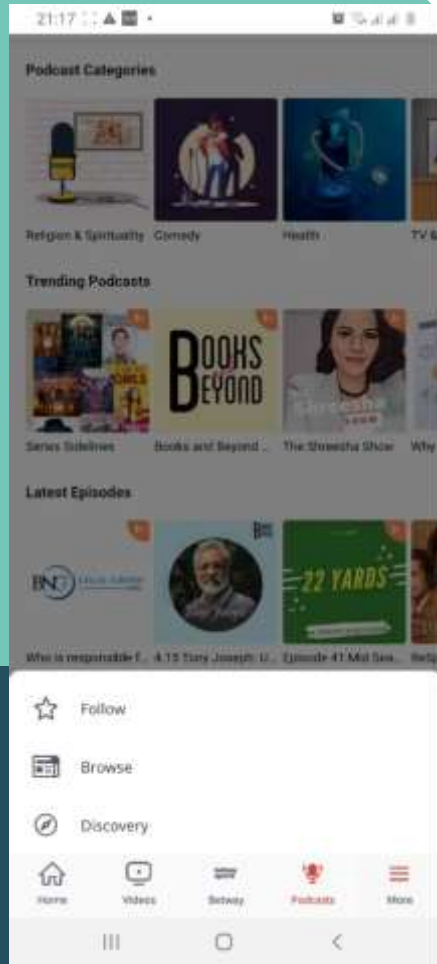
21:17

Podcast Categories

Religion & Spirituality

Comedy

Health

TV &

Trending Podcasts

Series Sidelines

BOOKS BEYOND

Books and Beyond ...

The Shreesha Show

Why

Latest Episodes

BNG

Who is responsible f...

4.15 Tony Joseph: U...

22 YARDS

Episode 41 Mid Sea...

Relig

Follow

Browse

Discovery

Home

Videos

Betway

Podcasts

More